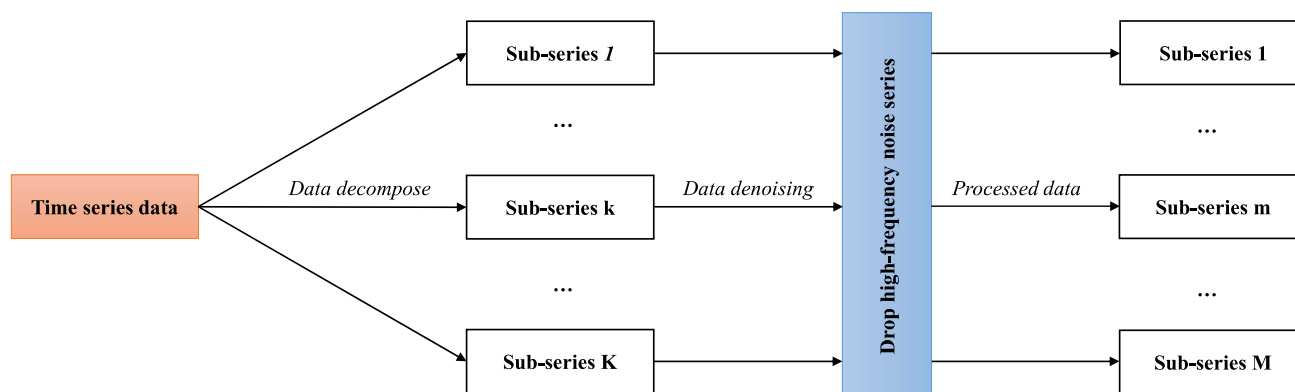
Time series data

Data decompose

Sub-series 1

...

Sub-series k

...

Sub-series K

Data denoising

Drop high-frequency noise series

Processed data

Sub-series 1

...

Sub-series m

...

Sub-series M